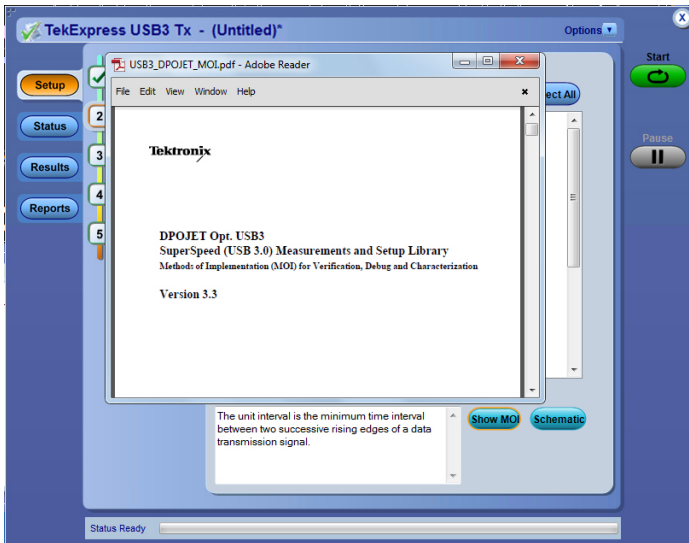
TekExpress USB3 Tx - (Untitled)*

Options

X

Start

Pause

Setup

Status

Results

Reports

2

3

4

5

USB3_DPOJET_MOI.pdf - Adobe Reader

File Edit View Window Help

ect All

Tektronix

DPOJET Opt. USB3
SuperSpeed (USB 3.0) Measurements and Setup Library
Methods of Implementation (MOI) for Verification, Debug and Characterization

Version 3.3

The unit interval is the minimum time interval between two successive rising edges of a data transmission signal.

Show MOI

Schematic

Status Ready